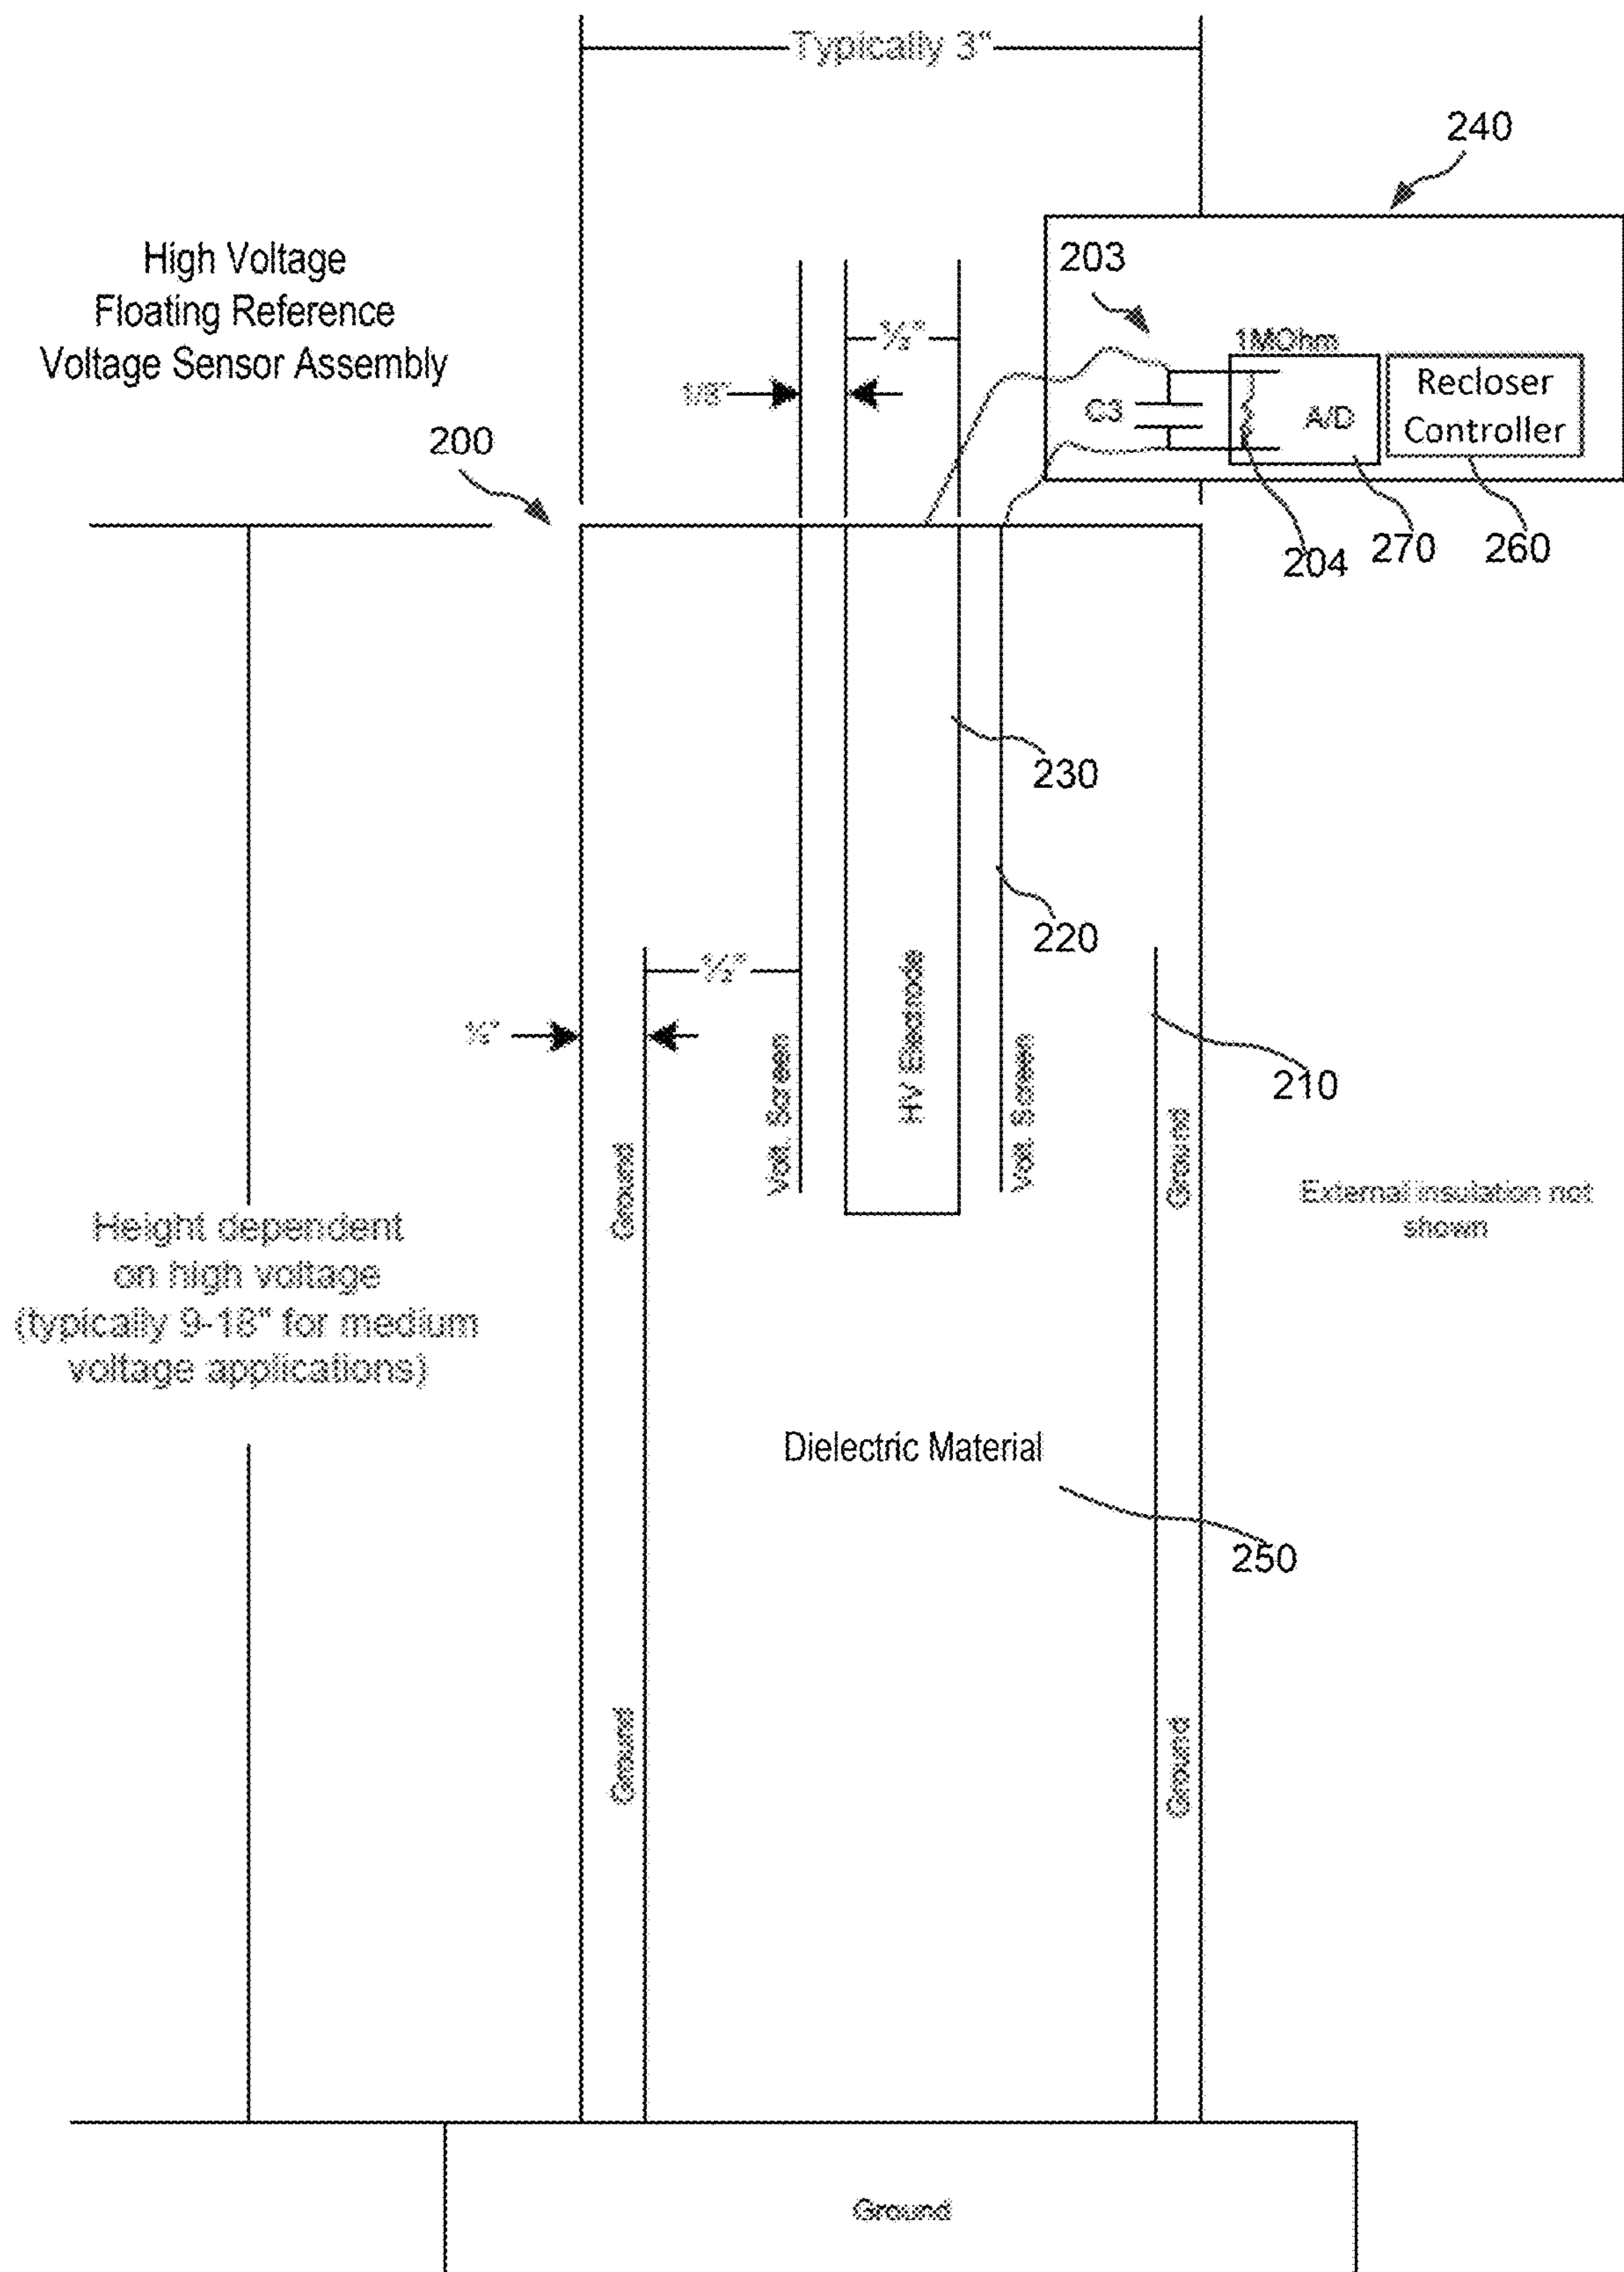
Typically 3"

240

High Voltage
Floating Reference
Voltage Sensor Assembly

203

1MOhm

C3

A/D

Recloser
Controller

½"

1/8"

200

204

270

260

230

220

½"

¼"

210

Volt. Screen

HV Electrode

Volt. Screen

Ground

Ground

External insulation not shown

Height dependent on high voltage (typically 9-18" for medium voltage applications)

Dielectric Material

250

Ground

Ground

Ground